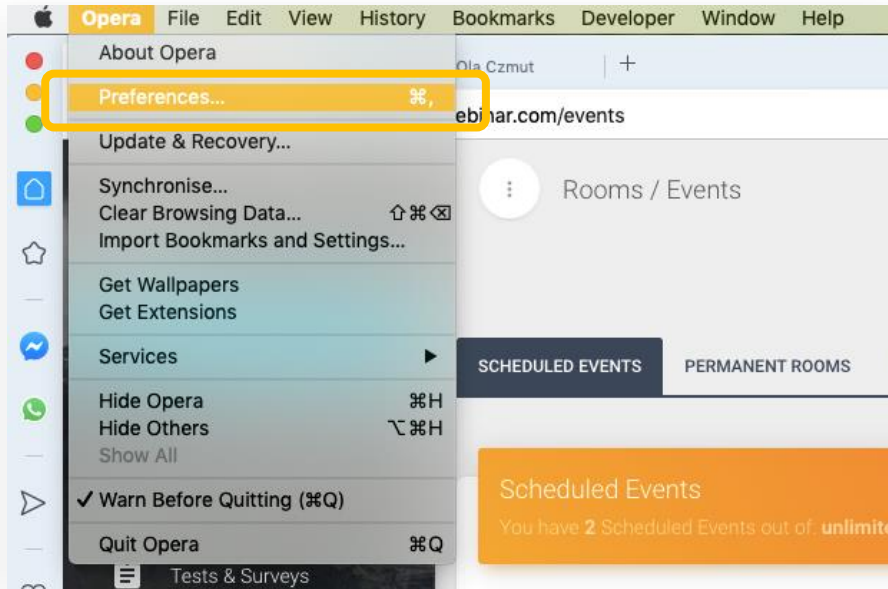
Opera File Edit View History Bookmarks Developer Window Help

About Opera

Preferences... ⌘,

Update & Recovery...

Synchronise...
Clear Browsing Data... ⇧⌘⌫
Import Bookmarks and Settings...

Get Wallpapers
Get Extensions

Services ▶

Hide Opera ⌘H
Hide Others ⌥⌘H
Show All

✓ Warn Before Quitting (⌘Q)

Quit Opera ⌘Q

Tests & Surveys

Ola Czmut +

ebinar.com/events

Rooms / Events

SCHEDULED EVENTS PERMANENT ROOMS

Scheduled Events
You have 2 Scheduled Events out of unlimi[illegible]